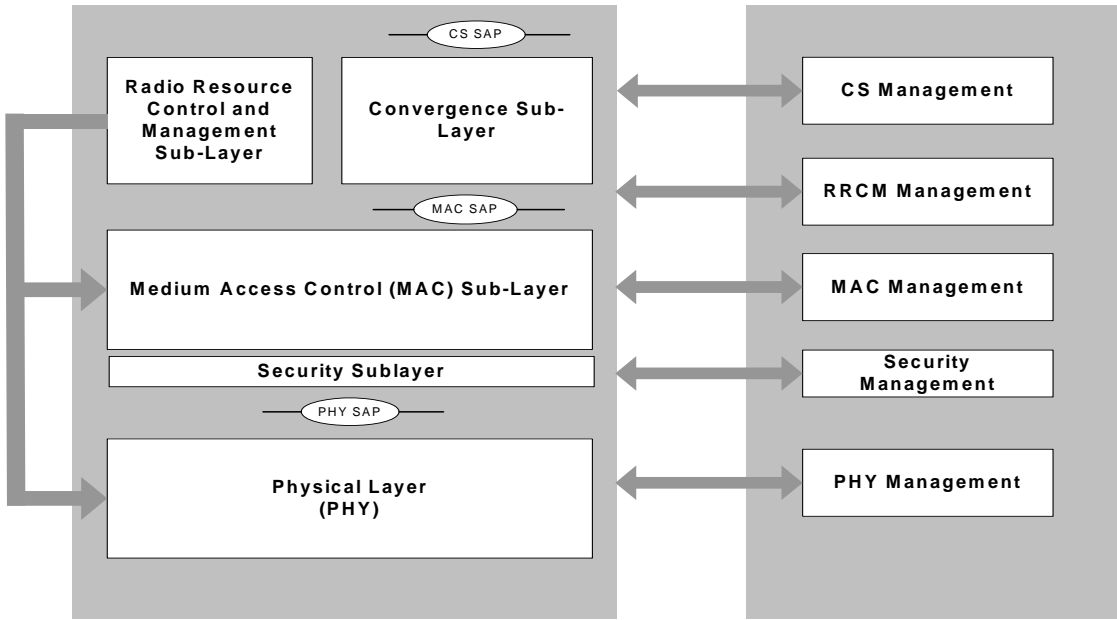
CS SAP

Radio Resource Control and Management Sub-Layer

Convergence Sub-Layer

MAC SAP

Medium Access Control (MAC) Sub-Layer

Security Sublayer

PHY SAP

Physical Layer (PHY)

CS Management

RRCM Management

MAC Management

Security Management

PHY Management